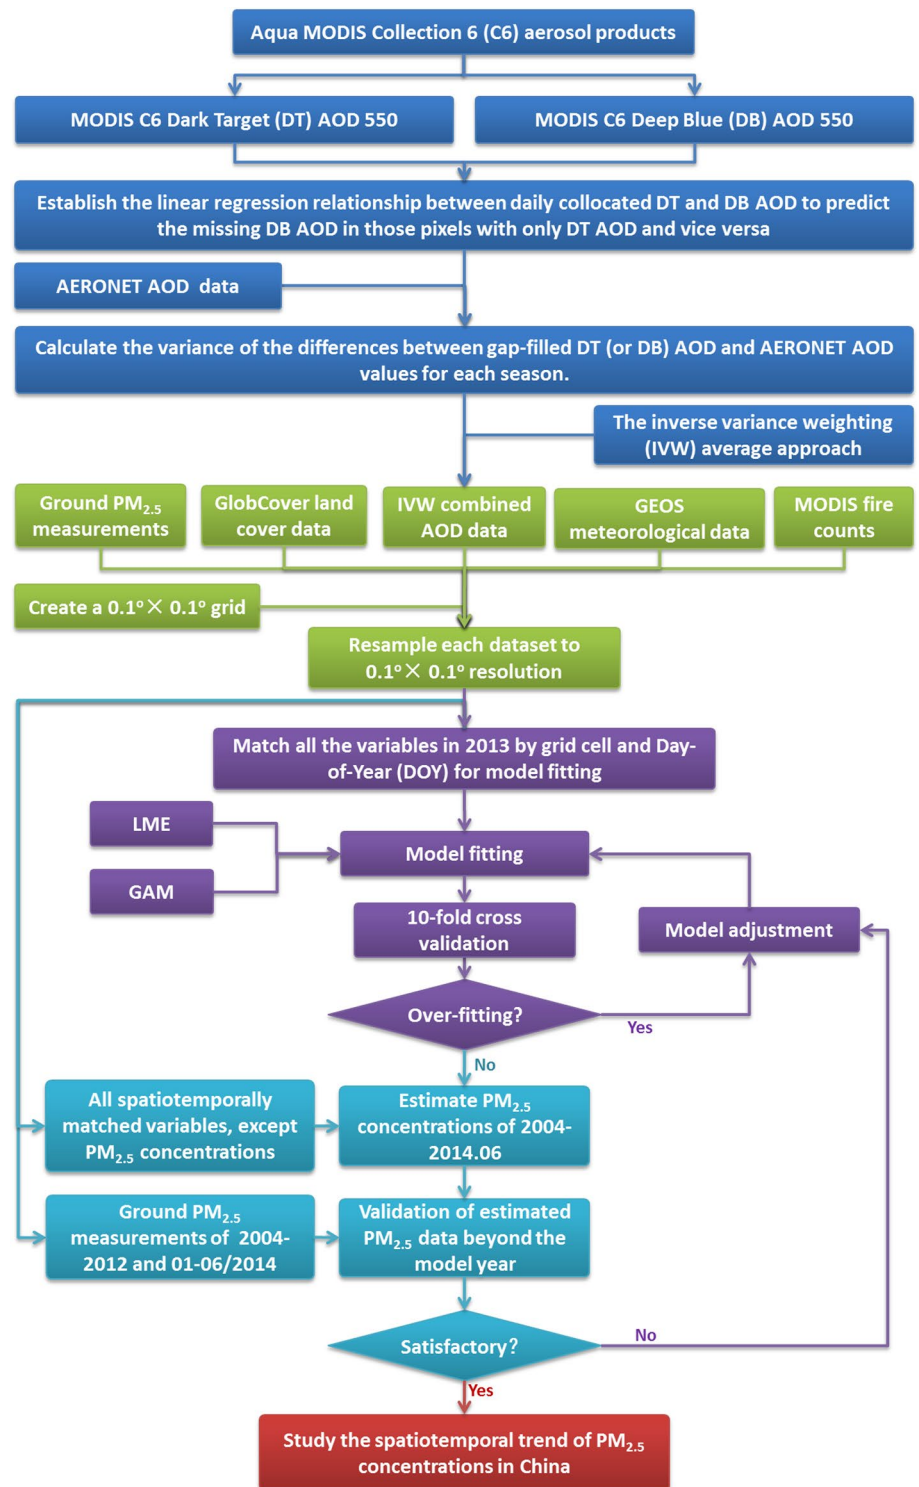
Aqua MODIS Collection 6 (C6) aerosol products

MODIS C6 Dark Target (DT) AOD 550

MODIS C6 Deep Blue (DB) AOD 550

Establish the linear regression relationship between daily collocated DT and DB AOD to predict the missing DB AOD in those pixels with only DT AOD and vice versa

AERONET AOD data

Calculate the variance of the differences between gap-filled DT (or DB) AOD and AERONET AOD values for each season.

The inverse variance weighting (IVW) average approach

Ground $PM_{2.5}$ measurements

GlobCover land cover data

IVW combined AOD data

GEOS meteorological data

MODIS fire counts

Create a $0.1^o \times 0.1^o$ grid

Resample each dataset to $0.1^o \times 0.1^o$ resolution

Match all the variables in 2013 by grid cell and Day-of-Year (DOY) for model fitting

LME

GAM

Model fitting

10-fold cross validation

Model adjustment

Over-fitting?

Yes

No

All spatiotemporally matched variables, except $PM_{2.5}$ concentrations

Estimate $PM_{2.5}$ concentrations of 2004-2014.06

Ground $PM_{2.5}$ measurements of 2004-2012 and 01-06/2014

Validation of estimated $PM_{2.5}$ data beyond the model year

Satisfactory?

No

Yes

Study the spatiotemporal trend of $PM_{2.5}$ concentrations in China